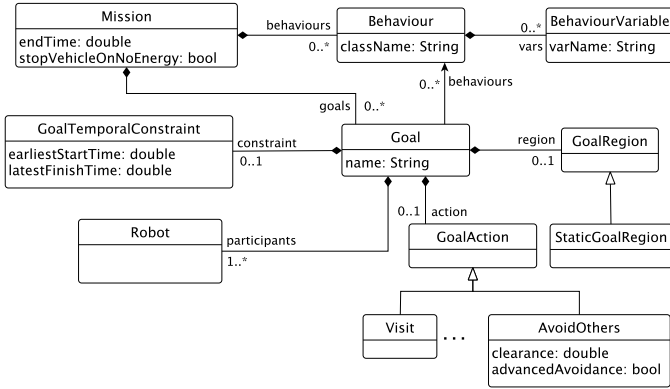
Mission
endTime: double
stopVehicleOnNoEnergy: bool

behaviours
0..*

Behaviour
className: String

0..*
vars

BehaviourVariable
varName: String

goals 0..*

0..*
behaviours

GoalTemporalConstraint
earliestStartTime: double
latestFinishTime: double

constraint
0..1

Goal
name: String

region
0..1

GoalRegion

0..1 action

Robot

participants
1..*

GoalAction

StaticGoalRegion

Visit

...

AvoidOthers
clearance: double
advancedAvoidance: bool